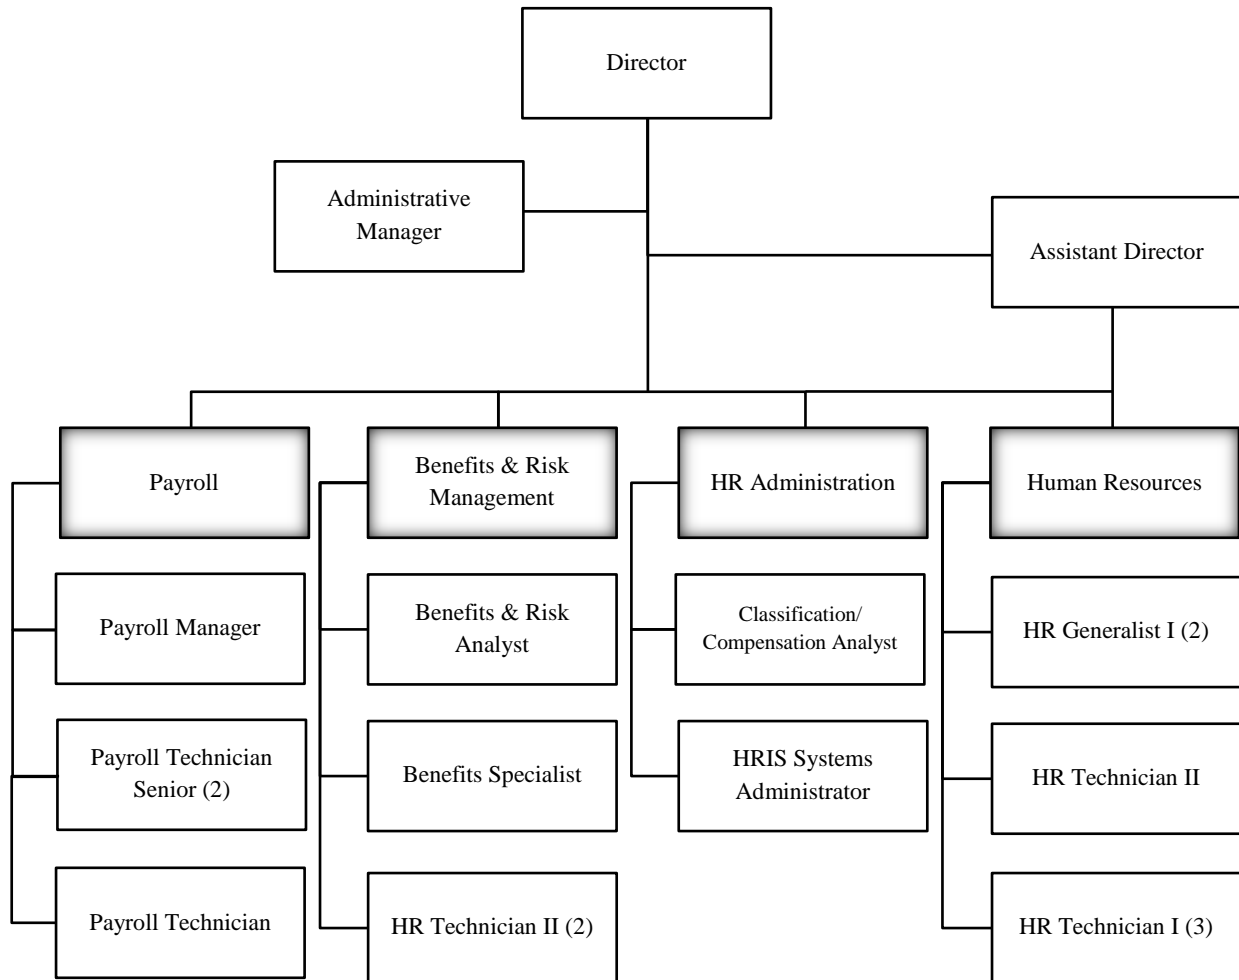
Director

Administrative Manager

Assistant Director

Payroll

Payroll Manager

Payroll Technician Senior (2)

Payroll Technician

Benefits & Risk Management

Benefits & Risk Analyst

Benefits Specialist

HR Technician II (2)

HR Administration

Classification/ Compensation Analyst

HRIS Systems Administrator

Human Resources

HR Generalist I (2)

HR Technician II

HR Technician I (3)